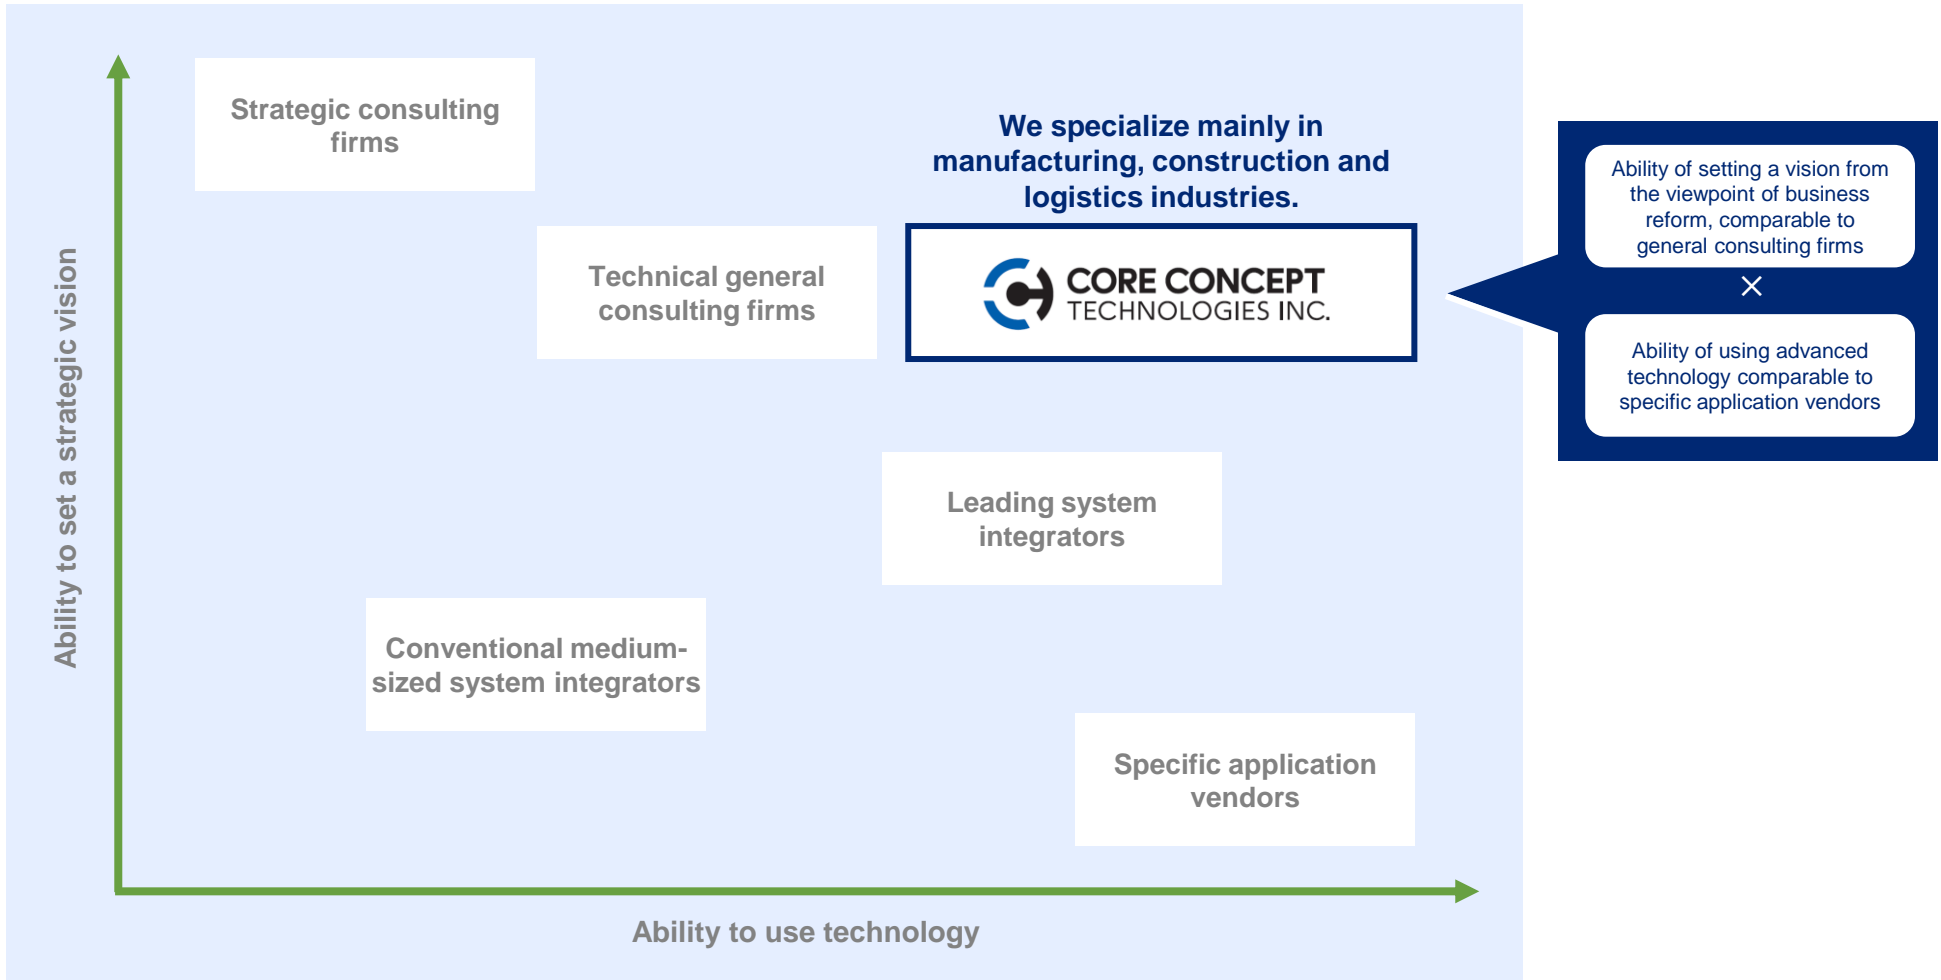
Strategic consulting firms

We specialize mainly in manufacturing, construction and logistics industries.

Technical general consulting firms

CORE CONCEPT TECHNOLOGIES INC.

Ability of setting a vision from the viewpoint of business reform, comparable to general consulting firms

×

Ability of using advanced technology comparable to specific application vendors

Ability to set a strategic vision

Leading system integrators

Conventional medium-sized system integrators

Specific application vendors

Ability to use technology